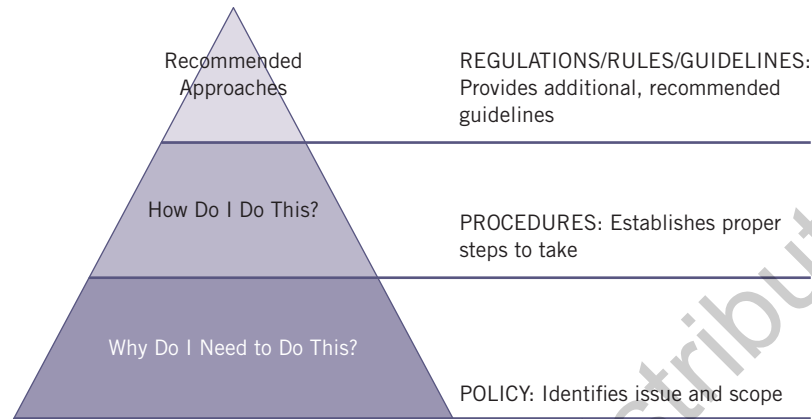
Recommended Approaches

REGULATIONS/RULES/GUIDELINES: Provides additional, recommended guidelines

How Do I Do This?

PROCEDURES: Establishes proper steps to take

Why Do I Need to Do This?

POLICY: Identifies issue and scope

tribut